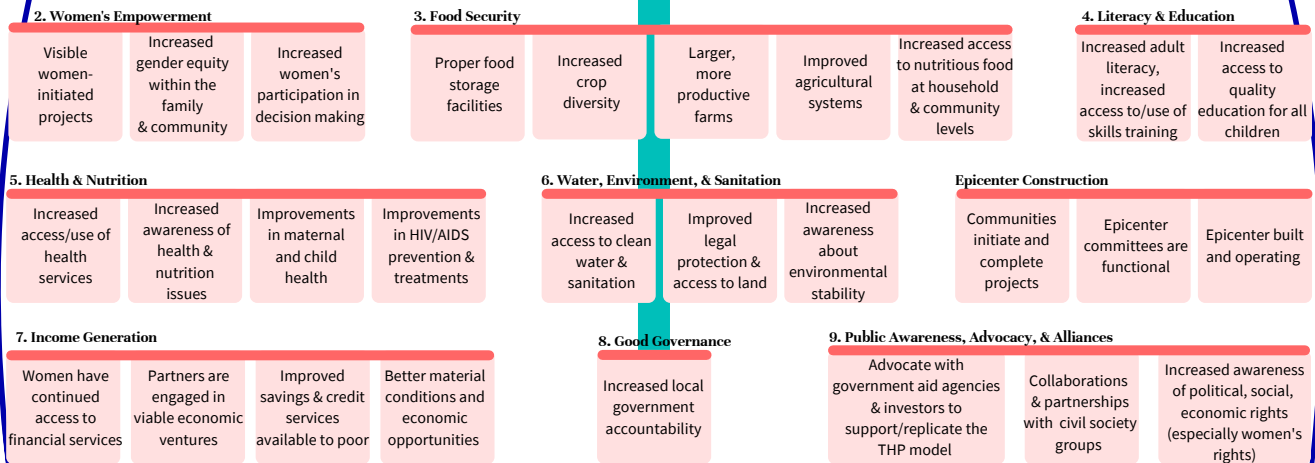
2. Women's Empowerment

Visible women-initiated projects

Increased gender equity within the family & community

Increased women's participation in decision making

3. Food Security

Proper food storage facilities

Increased crop diversity

Larger, more productive farms

Improved agricultural systems

Increased access to nutritious food at household & community levels

4. Literacy & Education

Increased adult literacy, increased access to/use of skills training

Increased access to quality education for all children

5. Health & Nutrition

Increased access/use of health services

Increased awareness of health & nutrition issues

Improvements in maternal and child health

Improvements in HIV/AIDS prevention & treatments

6. Water, Environment, & Sanitation

Increased access to clean water & sanitation

Improved legal protection & access to land

Increased awareness about environmental stability

Epicenter Construction

Communities initiate and complete projects

Epicenter committees are functional

Epicenter built and operating

7. Income Generation

Women have continued access to financial services

Partners are engaged in viable economic ventures

Improved savings & credit services available to poor

Better material conditions and economic opportunities

8. Good Governance

Increased local government accountability

9. Public Awareness, Advocacy, & Alliances

Advocate with government aid agencies & investors to support/replicate the THP model

Collaborations & partnerships with civil society groups

Increased awareness of political, social, economic rights (especially women's rights)